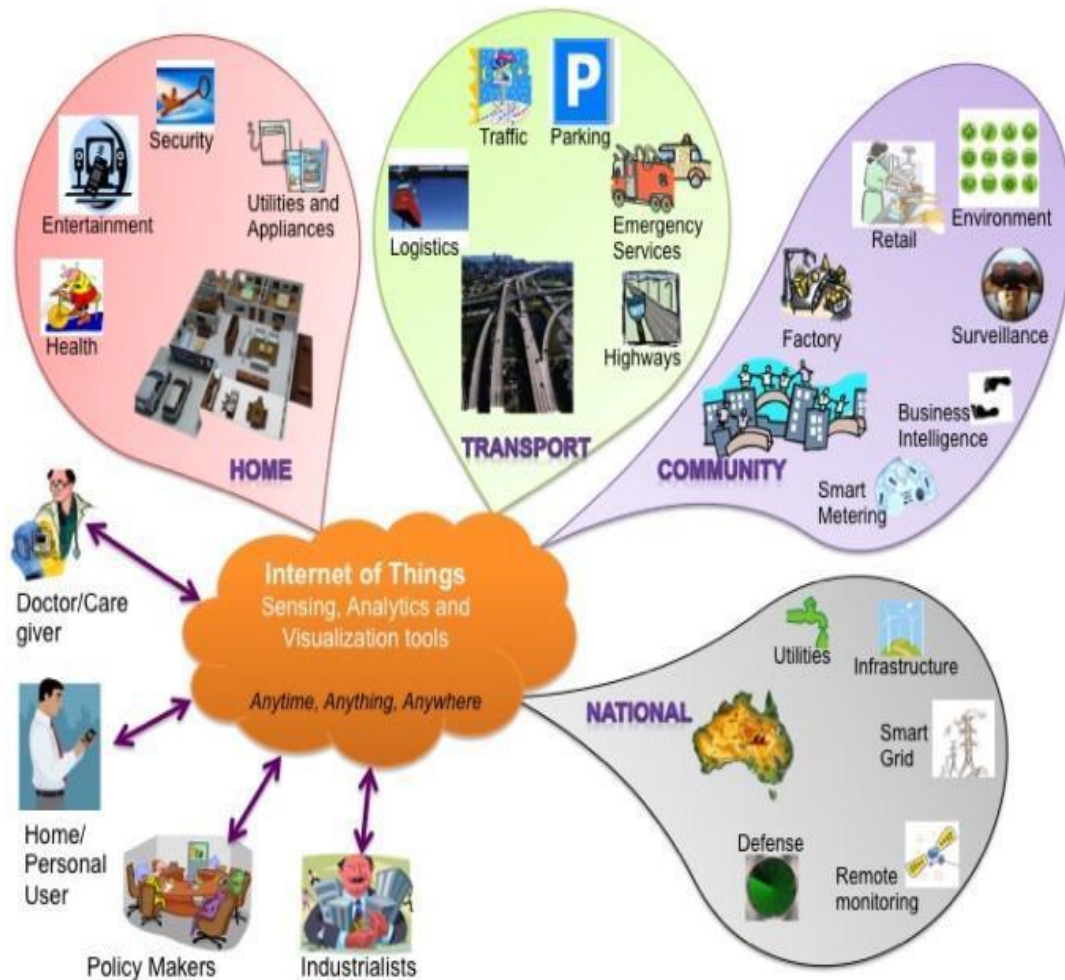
Security

Entertainment

Utilities and Appliances

Health

HOME

Traffic

Parking

Logistics

Emergency Services

Highways

TRANSPORT

Retail

Environment

Factory

Surveillance

Business Intelligence

COMMUNITY

Smart Metering

Doctor/Care giver

Internet of Things
Sensing, Analytics and Visualization tools

Anytime, Anything, Anywhere

Home/ Personal User

Policy Makers

Industrialists

NATIONAL

Utilities

Infrastructure

Smart Grid

Defense

Remote monitoring